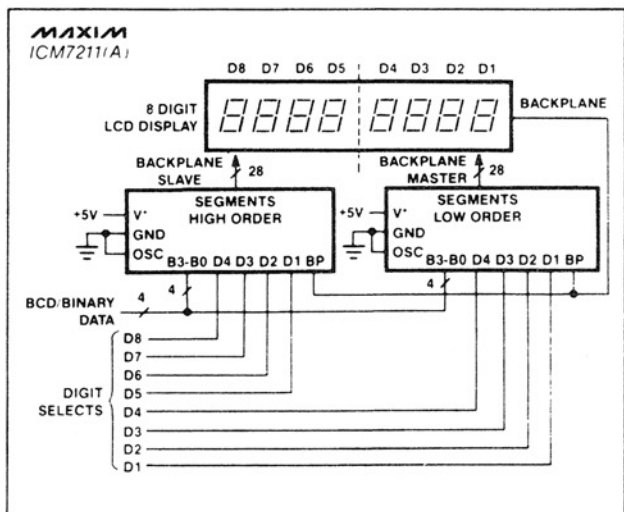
MAXIM
ICM7211(A)

D8 D7 D6 D5 D4 D3 D2 D1

8 DIGIT
LCD DISPLAY

BACKPLANE

BACKPLANE
SLAVE

28

BACKPLANE
MASTER

28

SEGMENTS
HIGH ORDER

+5V
V+
GND
OSC
B3-B0 D4 D3 D2 D1 BP

SEGMENTS
LOW ORDER

+5V
V+
GND
OSC
B3-B0 D4 D3 D2 D1 BP

BCD/BINARY
DATA

4

4

4

DIGIT
SELECTS

D8
D7
D6
D5
D4
D3
D2
D1